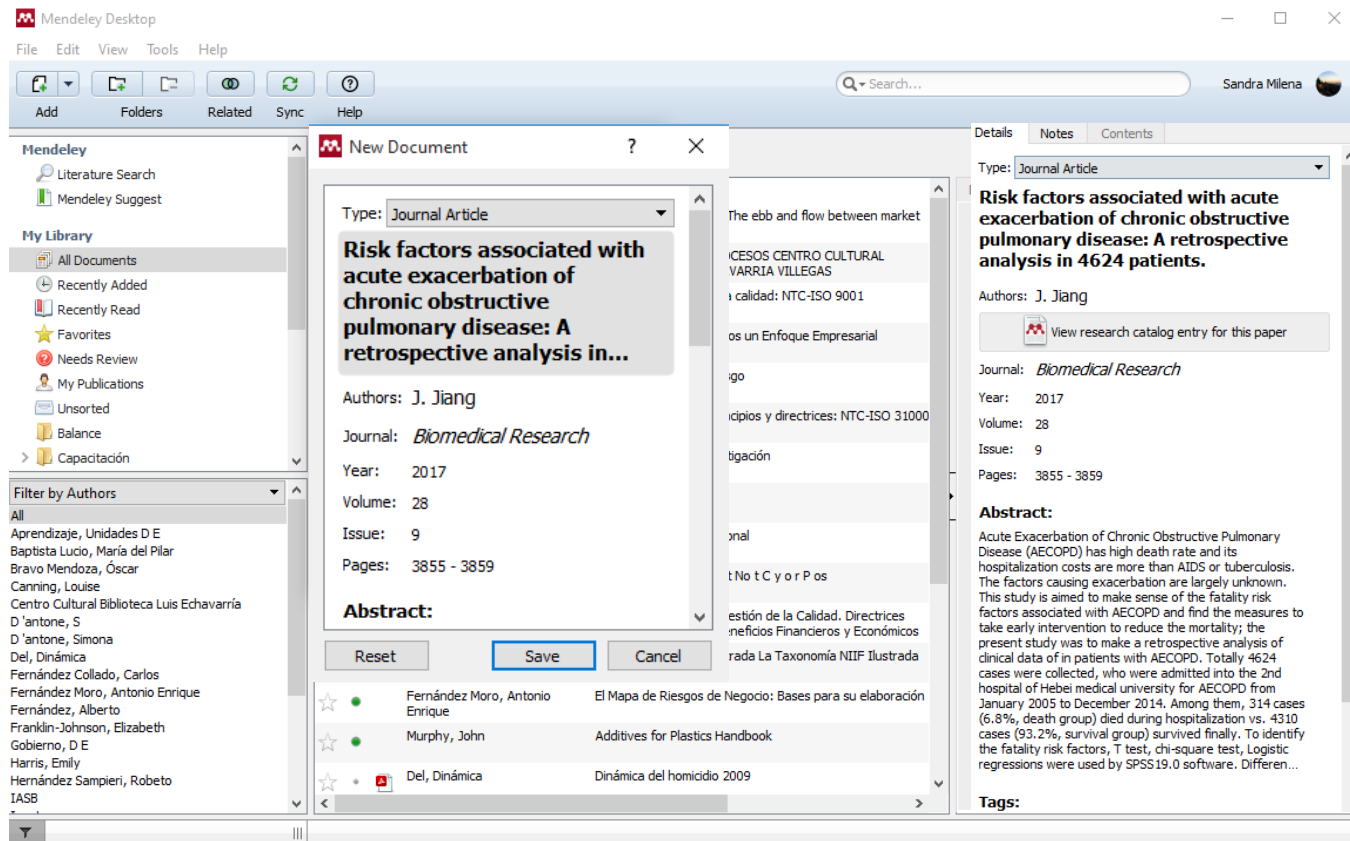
Mendeley Desktop

File Edit View Tools Help

Add Folders Related Sync Help

Search...

Sandra Milena

Mendeley
Literature Search
Mendeley Suggest
My Library
All Documents
Recently Added
Recently Read
Favorites
Needs Review
My Publications
Unsorted
Balance
Capacitación

Filter by Authors
All
Aprendizaje, Unidades D E
Baptista Lucio, María del Pilar
Bravo Mendoza, Óscar
Canning, Louise
Centro Cultural Biblioteca Luis Echavarría
D 'antone, S
D 'antone, Simona
Del, Dinámica
Fernández Collado, Carlos
Fernández Moro, Antonio Enrique
Fernández, Alberto
Franklin-Johnson, Elizabeth
Gobierno, D E
Harris, Emily
Hernández Sampieri, Robeto
IASB

New Document

Type: Journal Article

Risk factors associated with acute exacerbation of chronic obstructive pulmonary disease: A retrospective analysis in...

Authors: J. Jiang
Journal: Biomedical Research
Year: 2017
Volume: 28
Issue: 9
Pages: 3855 - 3859

Abstract:

Reset Save Cancel

The ebb and flow between market
OCESOS CENTRO CULTURAL VARRIA VILLEGAS
a calidad: NTC-ISO 9001
os un Enfoque Empresarial
go
cipios y directrices: NTC-ISO 31000
tigación
onal
t No t C y o r P os
estión de la Calidad. Directrices neficios Financieros y Económicos
rada La Taxonomía NIIF Ilustrada

| Fernández Moro, Antonio Enrique | El Mapa de Riesgos de Negocio: Bases para su elaboración |
| Murphy, John | Additives for Plastics Handbook |
| Del, Dinámica | Dinámica del homicidio 2009 |

Details Notes Contents

Type: Journal Article

Risk factors associated with acute exacerbation of chronic obstructive pulmonary disease: A retrospective analysis in 4624 patients.

Authors: J. Jiang

View research catalog entry for this paper

Journal: Biomedical Research
Year: 2017
Volume: 28
Issue: 9
Pages: 3855 - 3859

Abstract:

Acute Exacerbation of Chronic Obstructive Pulmonary Disease (AECOPD) has high death rate and its hospitalization costs are more than AIDS or tuberculosis. The factors causing exacerbation are largely unknown. This study is aimed to make sense of the fatality risk factors associated with AECOPD and find the measures to take early intervention to reduce the mortality; the present study was to make a retrospective analysis of clinical data of in patients with AECOPD. Totally 4624 cases were collected, who were admitted into the 2nd hospital of Hebei medical university for AECOPD from January 2005 to December 2014. Among them, 314 cases (6.8%, death group) died during hospitalization vs. 4310 cases (93.2%, survival group) survived finally. To identify the fatality risk factors, T test, chi-square test, Logistic regressions were used by SPSS19.0 software. Differen...

Tags: